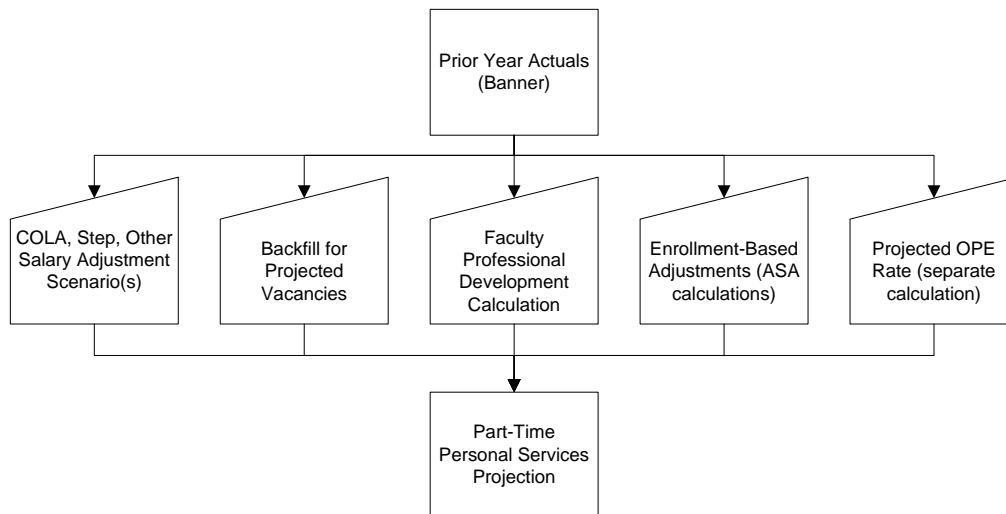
Prior Year Actuals (Banner)

COLA, Step, Other Salary Adjustment Scenario(s)

Backfill for Projected Vacancies

Faculty Professional Development Calculation

Enrollment-Based Adjustments (ASA calculations)

Projected OPE Rate (separate calculation)

Part-Time Personal Services Projection